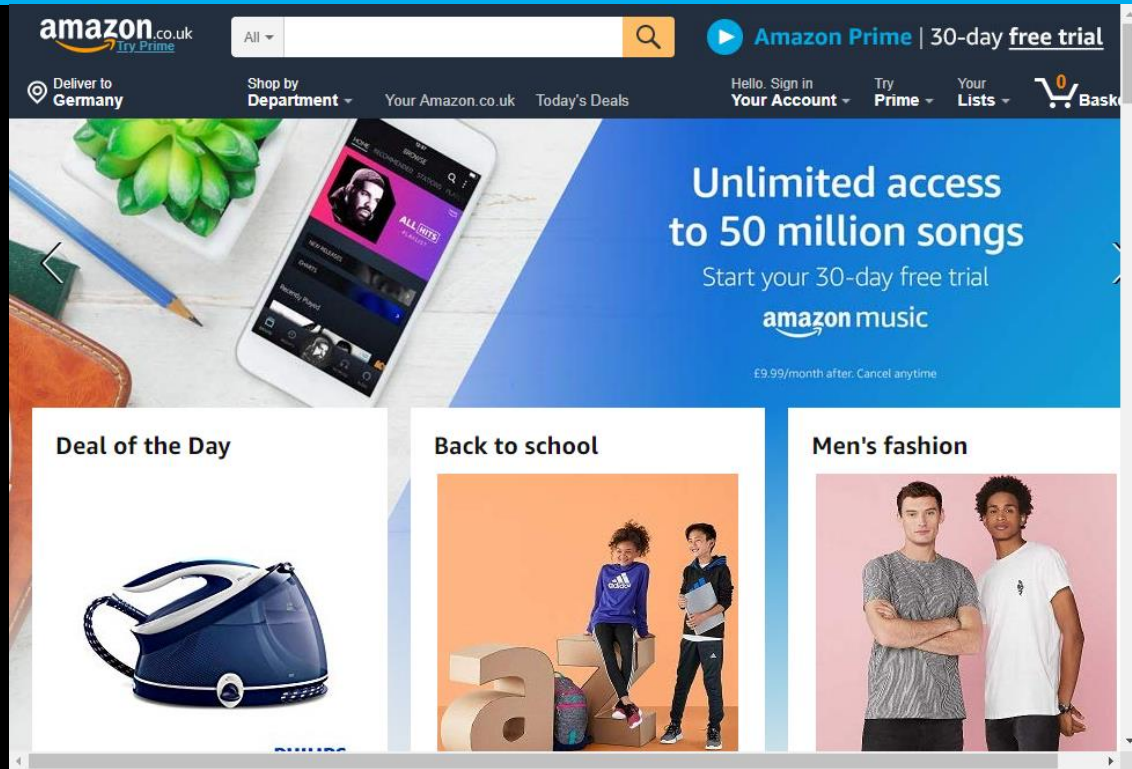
amazon.co.uk Try Prime

All

Amazon Prime | 30-day free trial

Deliver to Germany

Shop by Department

Your Amazon.co.uk

Today's Deals

Hello. Sign in Your Account

Try Prime

Your Lists

0 Bask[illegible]

HOME BROWSE RECOMMENDED STATIONS PLAYLISTS

ALL HITS

NEW RELEASES

CHARTS

Recently Played

Unlimited access to 50 million songs

Start your 30-day free trial

amazon music

£9.99/month after. Cancel anytime

Deal of the Day

Back to school

Men's fashion

PHILIPS